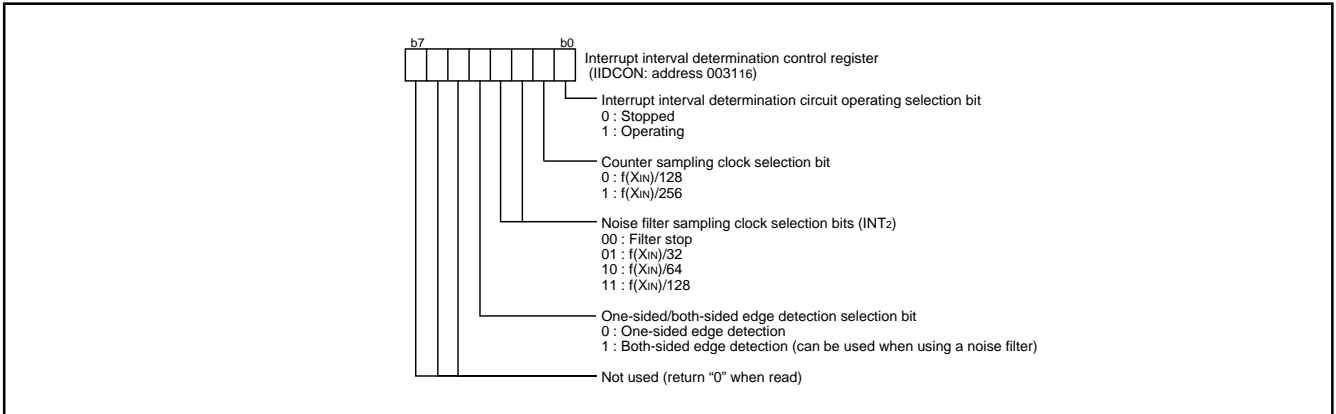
b7 b0

Interrupt interval determination control register (IIDCON: address $0031_{16}$)

Interrupt interval determination circuit operating selection bit
0 : Stopped
1 : Operating

Counter sampling clock selection bit
0 : $f(X_{IN})/128$
1 : $f(X_{IN})/256$

Noise filter sampling clock selection bits ($INT_2$)
00 : Filter stop
01 : $f(X_{IN})/32$
10 : $f(X_{IN})/64$
11 : $f(X_{IN})/128$

One-sided/both-sided edge detection selection bit
0 : One-sided edge detection
1 : Both-sided edge detection (can be used when using a noise filter)

Not used (return “0” when read)